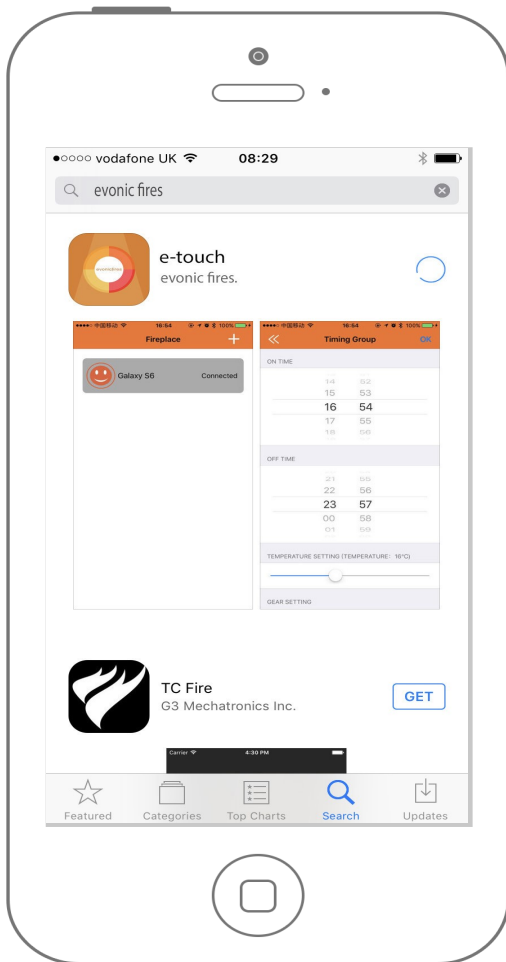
●○○○○ vodafone UK 08:29

evonic fires

e-touch
evonic fires.

●●●●○ 中国移动 16:54 100%
Fireplace +
Galaxy S6 Connected

●●●●○ 中国移动 16:54 100%
« Timing Group OK
ON TIME
14 52
15 53
16 54
17 55
18 56
OFF TIME
21 55
22 56
23 57
00 58
01 59
TEMPERATURE SETTING (TEMPERATURE: 16°C)
GEAR SETTING

TC Fire
G3 Mechatronics Inc.
GET

Carrier 4:30 PM

Featured Categories Top Charts Search Updates